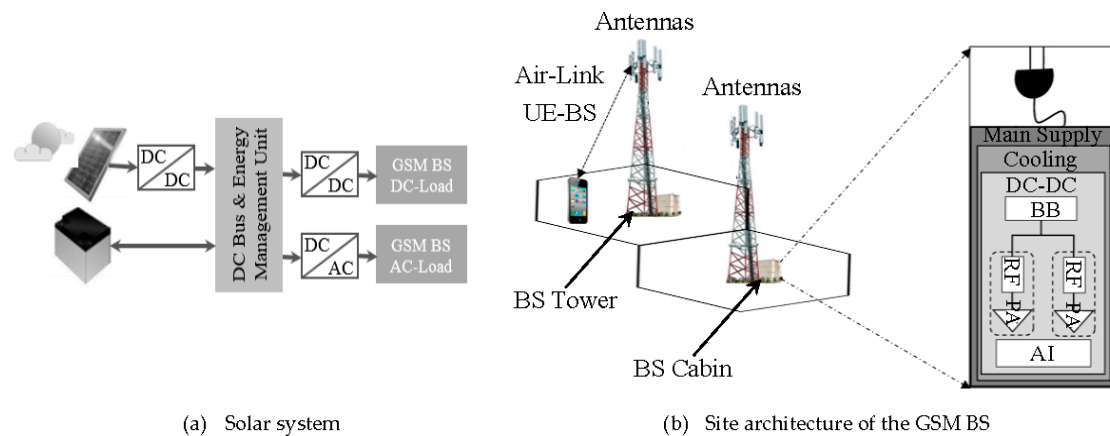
DC
DC
DC Bus & Energy Management Unit
DC
DC
GSM BS DC-Load
DC
AC
GSM BS AC-Load

Antennas
Air-Link
UE-BS
Antennas
BS Tower
BS Cabin

Main Supply
Cooling
DC-DC
BB
RF
PA
RF
PA
AI

(a) Solar system

(b) Site architecture of the GSM BS